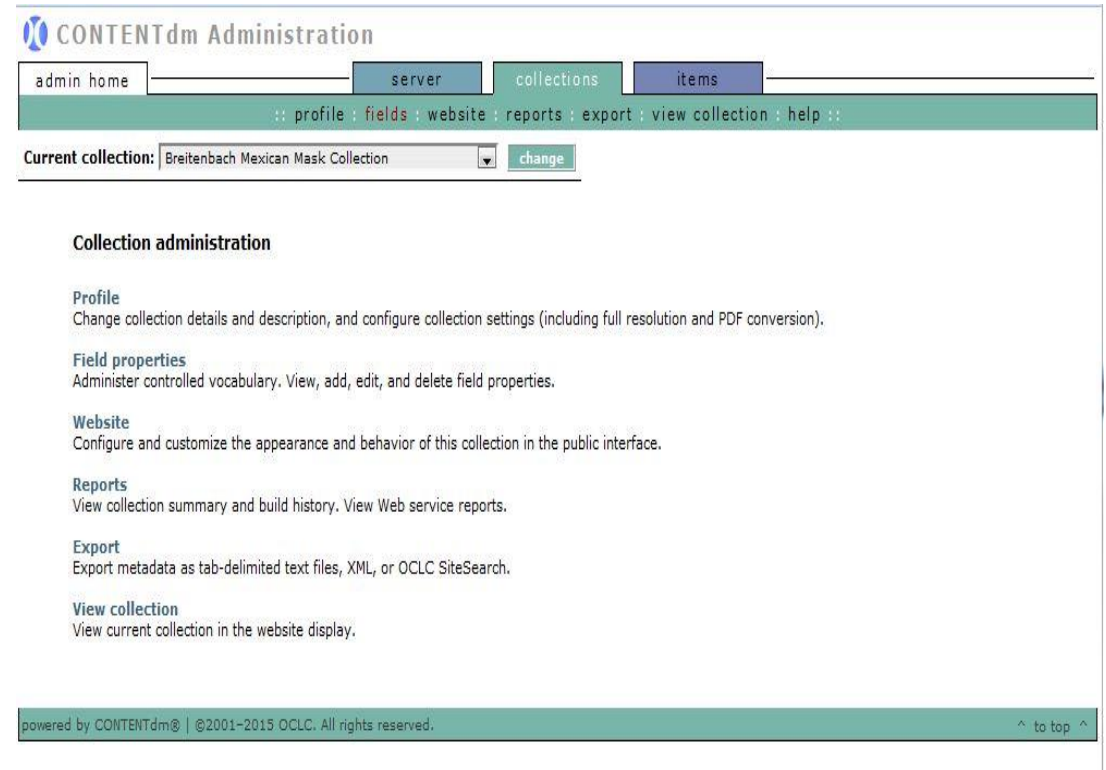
CONTENTdm Administration

admin home

server

collections

items

:: profile : fields : website : reports : export : view collection : help ::

Current collection: Breitenbach Mexican Mask Collection

change

Collection administration

Profile
Change collection details and description, and configure collection settings (including full resolution and PDF conversion).

Field properties
Administer controlled vocabulary. View, add, edit, and delete field properties.

Website
Configure and customize the appearance and behavior of this collection in the public interface.

Reports
View collection summary and build history. View Web service reports.

Export
Export metadata as tab-delimited text files, XML, or OCLC SiteSearch.

View collection
View current collection in the website display.

powered by CONTENTdm® | ©2001-2015 OCLC. All rights reserved.

^ to top ^